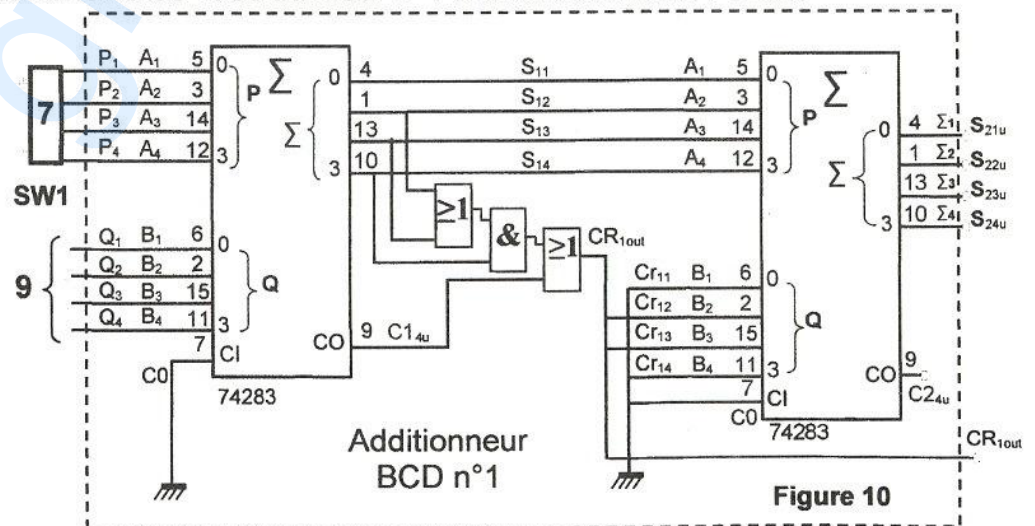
7

SW1

$P_1$ $A_1$ 5
$P_2$ $A_2$ 3
$P_3$ $A_3$ 14
$P_4$ $A_4$ 12

0 P 3

$\sum$

0 $\sum$ 3

4
1
13
10

9

$Q_1$ $B_1$ 6
$Q_2$ $B_2$ 2
$Q_3$ $B_3$ 15
$Q_4$ $B_4$ 11

0 Q 3

7 CI

C0

CO 9 $C1_{4u}$

74283

$S_{11}$
$S_{12}$
$S_{13}$
$S_{14}$

$\geq1$

&

$\geq1$

$CR_{1out}$

$A_1$ 5
$A_2$ 3
$A_3$ 14
$A_4$ 12

0 P 3

$\sum$

0 $\sum$ 3

4 $\Sigma_1$ $S_{21u}$
1 $\Sigma_2$ $S_{22u}$
13 $\Sigma_3$ $S_{23u}$
10 $\Sigma_4$ $S_{24u}$

$Cr_{11}$ $B_1$ 6
$Cr_{12}$ $B_2$ 2
$Cr_{13}$ $B_3$ 15
$Cr_{14}$ $B_4$ 11

0 Q 3

7 CI

C0

CO 9 $C2_{4u}$

74283

$CR_{1out}$

Additionneur BCD n°1

Figure 10